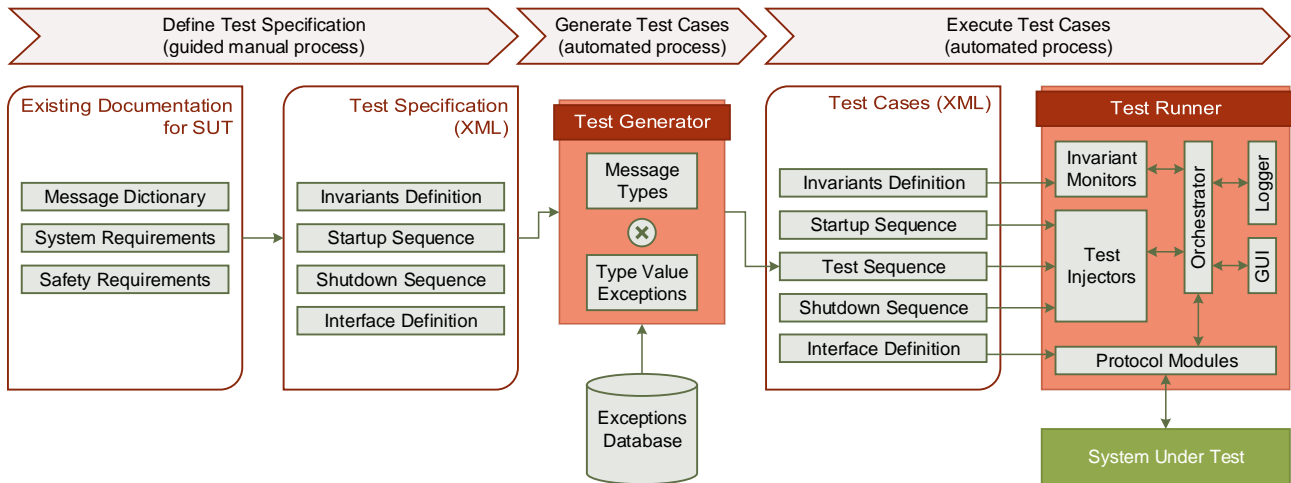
Define Test Specification
(guided manual process)

Generate Test Cases
(automated process)

Execute Test Cases
(automated process)

Existing Documentation for SUT

Message Dictionary

System Requirements

Safety Requirements

Test Specification (XML)

Invariants Definition

Startup Sequence

Shutdown Sequence

Interface Definition

Test Generator

Message Types

Type Value Exceptions

Exceptions Database

Test Cases (XML)

Invariants Definition

Startup Sequence

Test Sequence

Shutdown Sequence

Interface Definition

Test Runner

Invariant Monitors

Test Injectors

Orchestrator

Logger

GUI

Protocol Modules

System Under Test